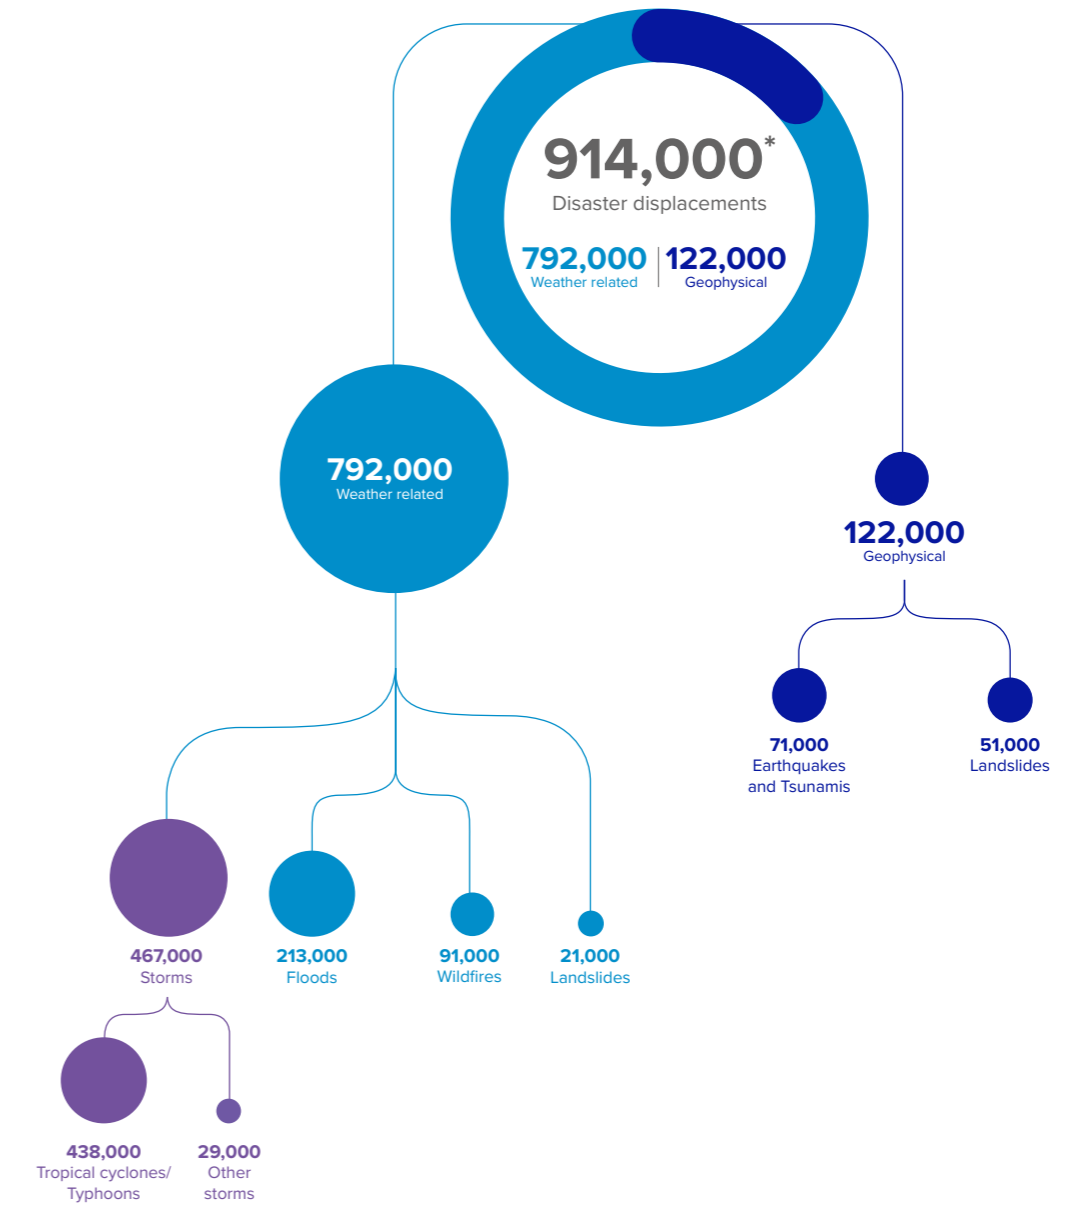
914,000*
Disaster displacements

792,000
Weather related

122,000
Geophysical

792,000
Weather related

122,000
Geophysical

71,000
Earthquakes and Tsunamis

51,000
Landslides

467,000
Storms

213,000
Floods

91,000
Wildfires

21,000
Landslides

438,000
Tropical cyclones/ Typhoons

29,000
Other storms